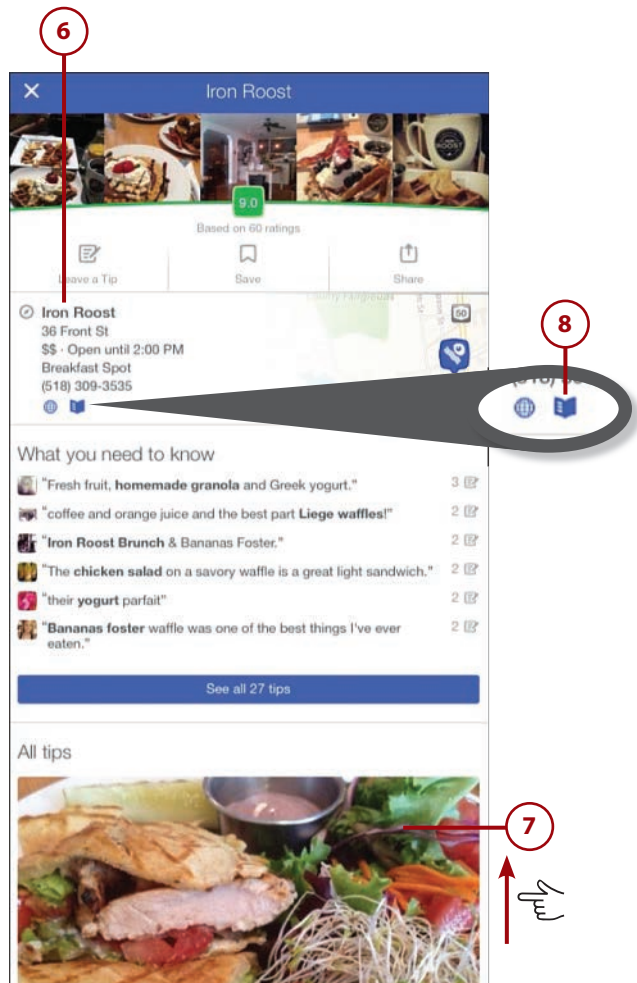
6

Iron Roost

9.0

Based on 60 ratings

Leave a Tip

Save

Share

Iron Roost
36 Front St
$$ · Open until 2:00 PM
Breakfast Spot
(518) 309-3535

50

8

What you need to know

"Fresh fruit, **homemade granola** and Greek yogurt." 3

"coffee and orange juice and the best part **Liege waffles**!" 2

"**Iron Roost Brunch** & Bananas Foster." 2

"The **chicken salad** on a savory waffle is a great light sandwich." 2

"their **yogurt** parfait" 2

"**Bananas foster** waffle was one of the best things I've ever eaten." 2

See all 27 tips

All tips

7